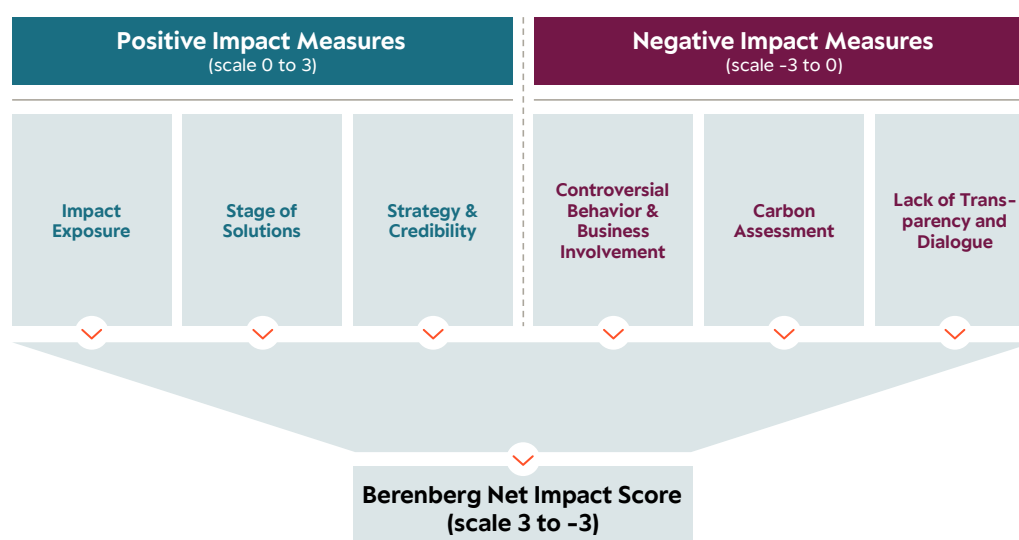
Positive Impact Measures
(scale 0 to 3)

Negative Impact Measures
(scale -3 to 0)

Impact Exposure

Stage of Solutions

Strategy & Credibility

Controversial Behavior & Business Involvement

Carbon Assessment

Lack of Transparency and Dialogue

Berenberg Net Impact Score
(scale 3 to -3)